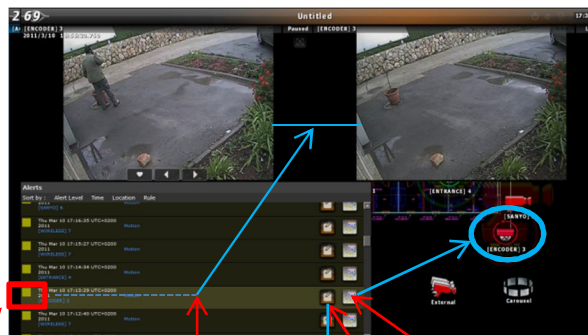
269

Untitled

1A [ENCODER] 3
2011/3/10 1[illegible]

Paused [ENCODER] 3

Alerts
Sort by : Alert Level Time Location Rule

2011
[SANYO] 6

Thu Mar 10 17:16:05 UTC+0200 2011
[WIRELESS] 7
Motion

Thu Mar 10 17:15:27 UTC+0200 2011
[WIRELESS] 7
Motion

Thu Mar 10 17:14:34 UTC+0200 2011
[ENTRANCE] 4
Motion

Thu Mar 10 17:13:29 UTC+0200 2011
[CODER] 3

Thu Mar 10 17:12:40 UTC+0200 2011
[WIRELESS] 7
Motion

[ENTRANCE] 4

[SANYO]

[ENCODER] 3

External

Carousel